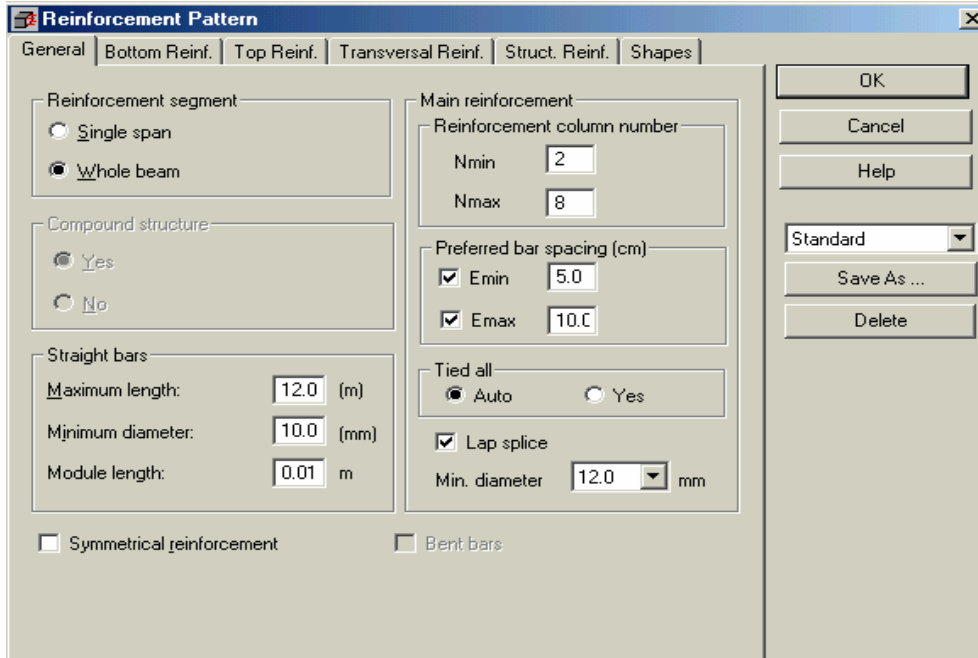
Reinforcement Pattern

General | Bottom Reinf. | Top Reinf. | Transversal Reinf. | Struct. Reinf. | Shapes

Reinforcement segment
Single span
Whole beam

Compound structure
Yes
No

Straight bars
Maximum length: 12.0 (m)
Minimum diameter: 10.0 (mm)
Module length: 0.01 m

Main reinforcement
Reinforcement column number
Nmin 2
Nmax 8

Preferred bar spacing (cm)
Emin 5.0
Emax 10.0

Tied all
Auto
Yes

Lap splice
Min. diameter 12.0 mm

Symmetrical reinforcement
Bent bars

OK
Cancel
Help

Standard
Save As ...
Delete